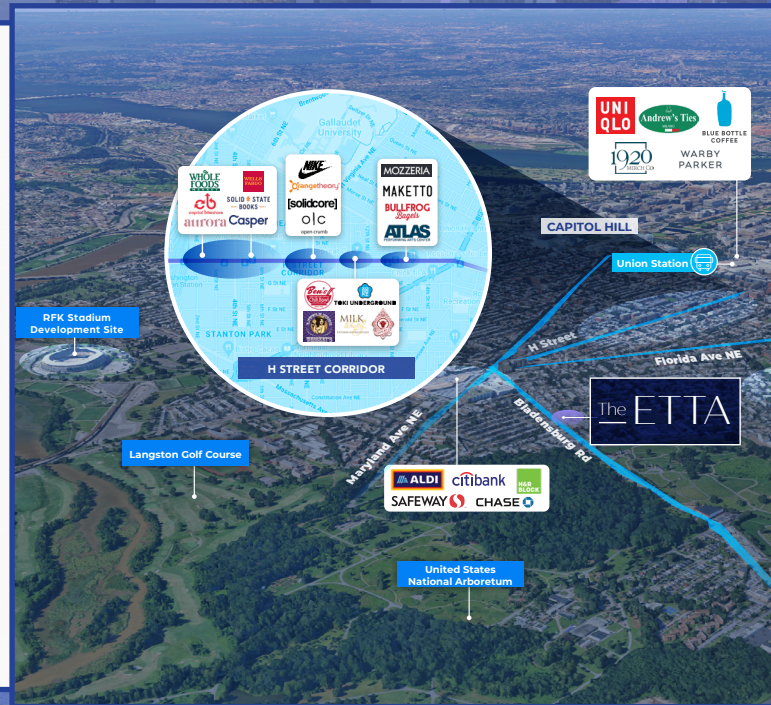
UNI QLO
Andrew's Ties
BLUE BOTTLE COFFEE
1920
WARBY PARKER

Gallaudet University

WHOLE FOODS
WELLS FARGO
SOLID STATE BOOKS
aurora
Casper
NIKE
orangetheory
[solidcore]
open crumb
MOZZERIA
MAKETTO
BULLFROG Bagels
ATLAS PERFORMING ARTS CENTER
Ben's Chili Bowl
TOKI UNDERGROUND
MILK

STANTON PARK
H STREET CORRIDOR

CAPITOL HILL
Union Station
H Street
Florida Ave NE
Bladensburg Rd
The ETTA

RFK Stadium Development Site
Langston Golf Course
Maryland Ave NE

ALDI
citibank
H&R BLOCK
SAFEWAY
CHASE

United States National Arboretum